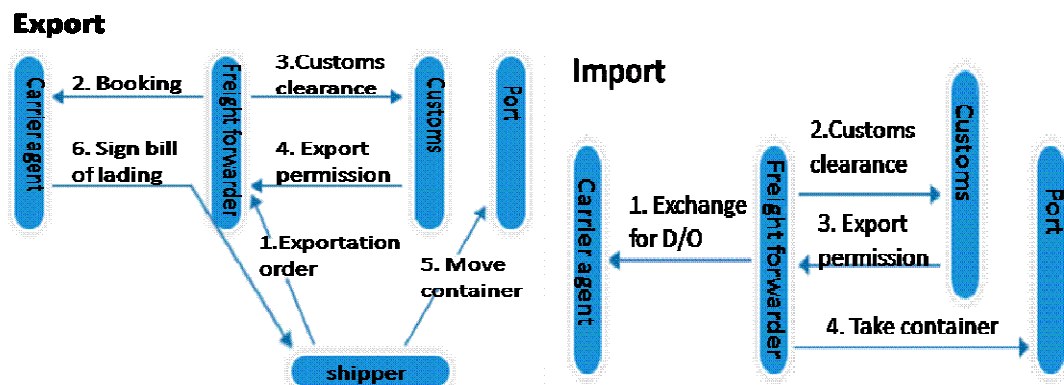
Export

Carrier agent

2. Booking

6. Sign bill of lading

Freight forwarder

3.Customs clearance

4. Export permission

Customs

Port

1.Exportation order

5. Move container

shipper

Import

Carrier agent

1. Exchange for D/O

Freight forwarder

2.Customs clearance

3. Export permission

Customs

Port

4. Take container